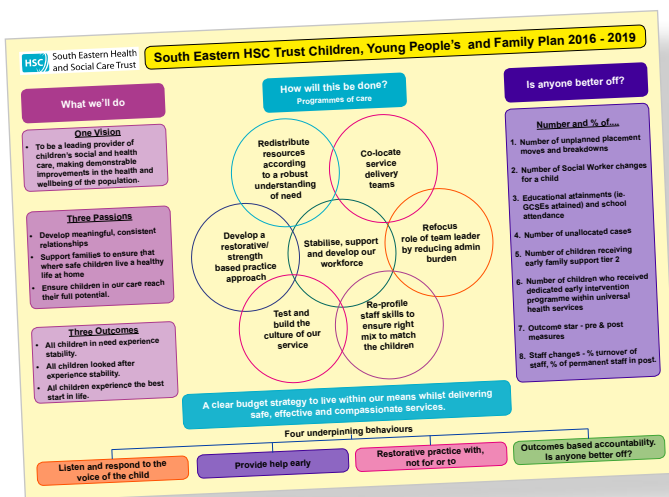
HSC South Eastern Health and Social Care Trust

South Eastern HSC Trust Children, Young People's and Family Plan 2016 - 2019

What we'll do

One Vision

- To be a leading provider of children's social and health care, making demonstrable improvements in the health and wellbeing of the population.

Three Passions

- Develop meaningful, consistent relationships
- Support families to ensure that where safe children live a healthy life at home
- Ensure children in our care reach their full potential.

Three Outcomes

- All children in need experience stability.
- All children looked after experience stability.
- All children experience the best start in life.

How will this be done?
Programmes of care

Redistribute resources according to a robust understanding of need

Co-locate service delivery teams

Develop a restorative/ strength based practice approach

Stabilise, support and develop our workforce

Refocus role of team leader by reducing admin burden

Test and build the culture of our service

Re-profile staff skills to ensure right mix to match the children

Is anyone better off?

Number and % of....

1. Number of unplanned placement moves and breakdowns
2. Number of Social Worker changes for a child
3. Educational attainments (ie. GCSEs attained) and school attendance
4. Number of unallocated cases
5. Number of children receiving early family support tier 2
6. Number of children who received dedicated early intervention programme within universal health services
7. Outcome star - pre & post measures
8. Staff changes - % turnover of staff, % of permanent staff in post.

A clear budget strategy to live within our means whilst delivering safe, effective and compassionate services.

Four underpinning behaviours

Listen and respond to the voice of the child

Provide help early

Restorative practice with, not for or to

Outcomes based accountability. Is anyone better off?